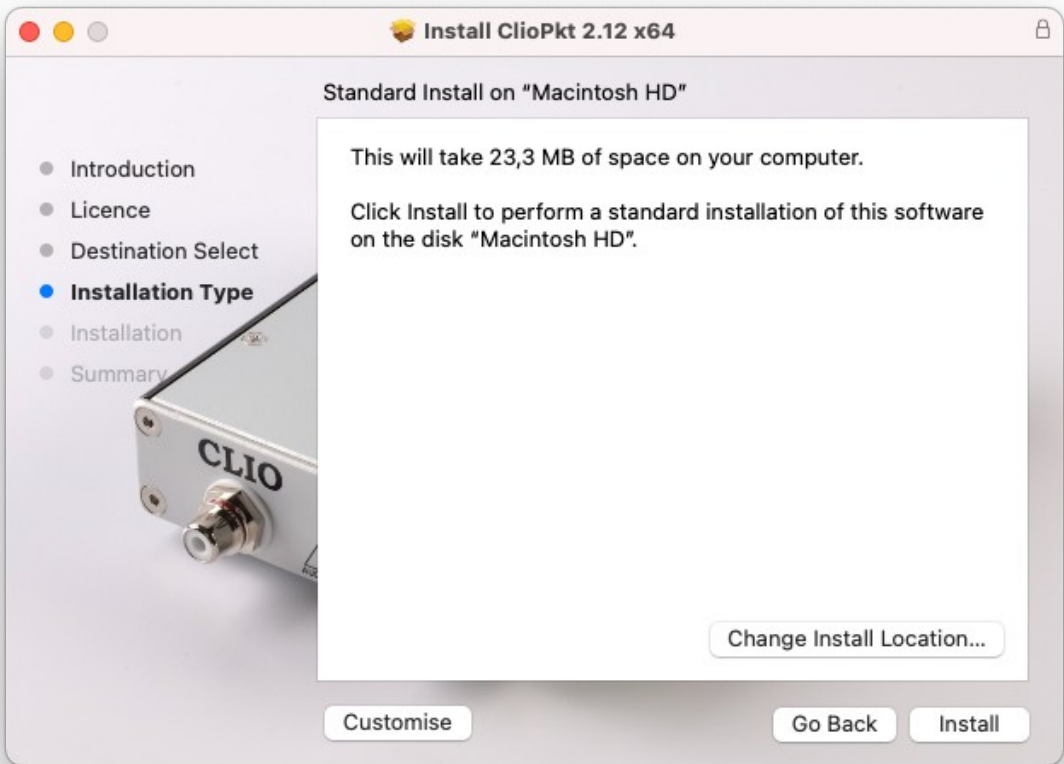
Install ClioPkt 2.12 x64

Standard Install on "Macintosh HD"

Introduction
Licence
Destination Select
Installation Type
Installation
Summary

CLIO

This will take 23,3 MB of space on your computer.

Click Install to perform a standard installation of this software on the disk "Macintosh HD".

Change Install Location...

Customise

Go Back

Install